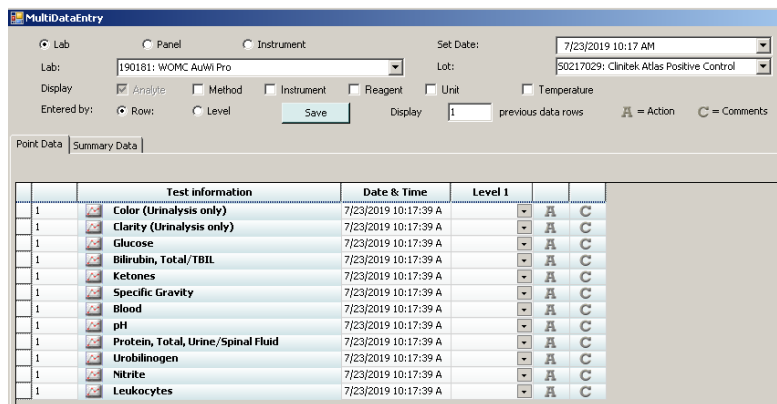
MultiDataEntry

Lab  Panel  Instrument  Set Date: 7/23/2019 10:17 AM

Lab: 190181: WOMC AuWi Pro  Lot: S0217029: Clinitek Atlas Positive Control

Display  Analyte  Method  Instrument  Reagent  Unit  Temperature

Entered by:  Row:  Level  Save  Display 1 previous data rows  A = Action  C = Comments

Point Data | Summary Data

| | | Test information | Date & Time | Level 1 | | |
|---|---|---|---|---|---|---|
| 1 | | Color (Urinalysis only) | 7/23/2019 10:17:39 A | | A | C |
| 1 | | Clarity (Urinalysis only) | 7/23/2019 10:17:39 A | | A | C |
| 1 | | Glucose | 7/23/2019 10:17:39 A | | A | C |
| 1 | | Bilirubin, Total/TBIL | 7/23/2019 10:17:39 A | | A | C |
| 1 | | Ketones | 7/23/2019 10:17:39 A | | A | C |
| 1 | | Specific Gravity | 7/23/2019 10:17:39 A | | A | C |
| 1 | | Blood | 7/23/2019 10:17:39 A | | A | C |
| 1 | | pH | 7/23/2019 10:17:39 A | | A | C |
| 1 | | Protein, Total, Urine/Spinal Fluid | 7/23/2019 10:17:39 A | | A | C |
| 1 | | Urobilinogen | 7/23/2019 10:17:39 A | | A | C |
| 1 | | Nitrite | 7/23/2019 10:17:39 A | | A | C |
| 1 | | Leukocytes | 7/23/2019 10:17:39 A | | A | C |